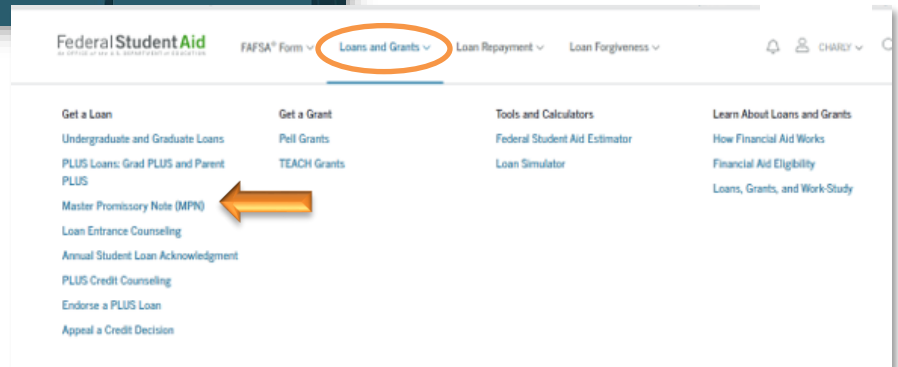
Federal Student Aid
AN OFFICE of the U.S. DEPARTMENT of EDUCATION

FAFSA® Form ⌄ Loans and Grants ⌄ Loan Repayment ⌄ Loan Forgiveness ⌄

CHARLY ⌄

Get a Loan
Undergraduate and Graduate Loans
PLUS Loans: Grad PLUS and Parent PLUS
Master Promissory Note (MPN)
Loan Entrance Counseling
Annual Student Loan Acknowledgment
PLUS Credit Counseling
Endorse a PLUS Loan
Appeal a Credit Decision

Get a Grant
Pell Grants
TEACH Grants

Tools and Calculators
Federal Student Aid Estimator
Loan Simulator

Learn About Loans and Grants
How Financial Aid Works
Financial Aid Eligibility
Loans, Grants, and Work-Study